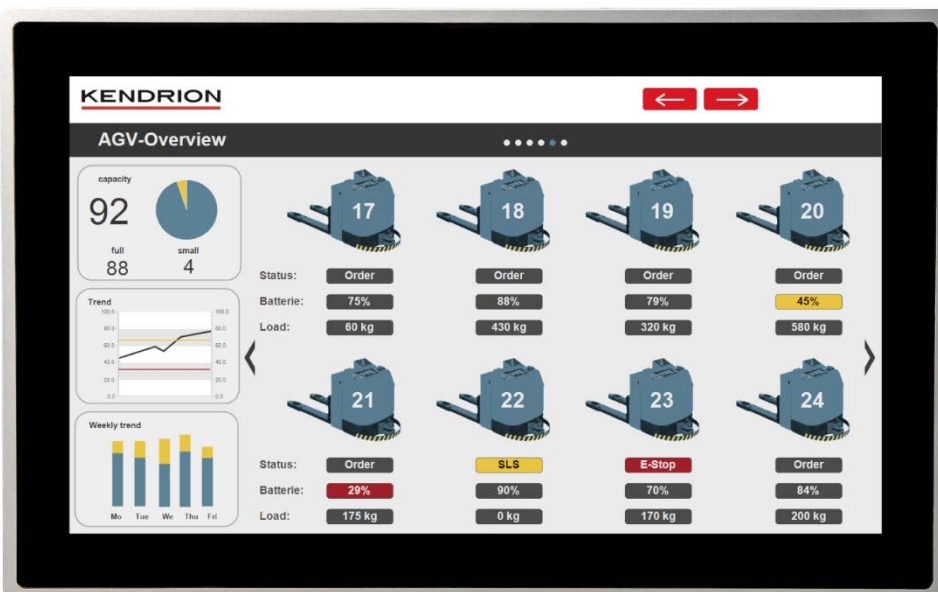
KENDRION

AGV-Overview

capacity
92
full 88
small 4

Trend
100.0 80.0 60.0 40.0 20.0 0.0
100.0 80.0 60.0 40.0 20.0 0.0

Weekly trend
Mo Tue We Thu Fri

17 18 19 20

| | 17 | 18 | 19 | 20 |
|---|---|---|---|---|
| Status: | Order | Order | Order | Order |
| Batterie: | 75% | 88% | 79% | 45% |
| Load: | 60 kg | 430 kg | 320 kg | 580 kg |

21 22 23 24

| | 21 | 22 | 23 | 24 |
|---|---|---|---|---|
| Status: | Order | SLS | E-Stop | Order |
| Batterie: | 29% | 90% | 70% | 84% |
| Load: | 175 kg | 0 kg | 170 kg | 200 kg |